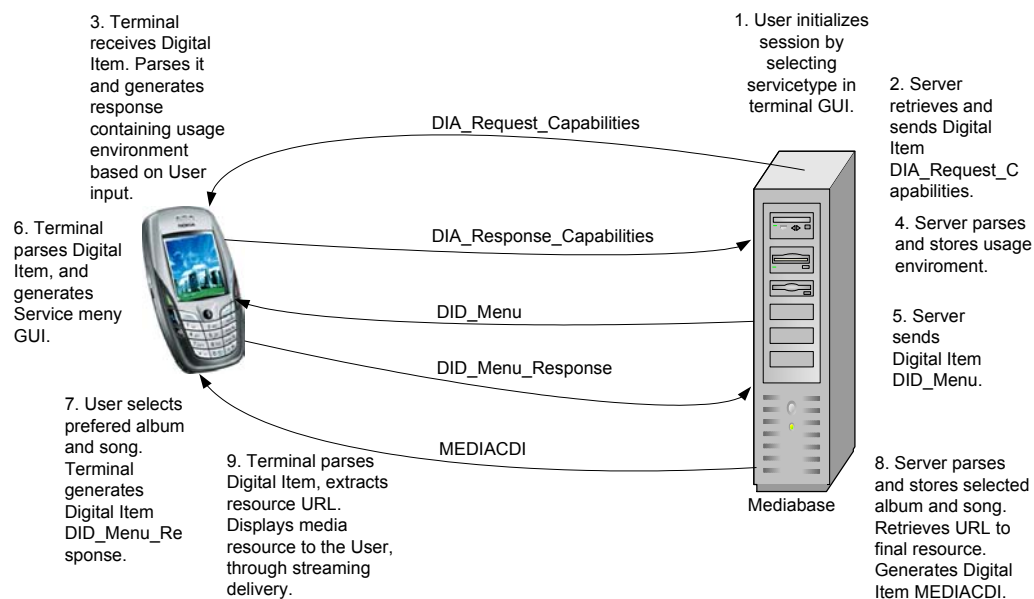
1. User initializes session by selecting servicetype in terminal GUI.

2. Server retrieves and sends Digital Item DIA_Request_Capabilities.

3. Terminal receives Digital Item. Parses it and generates response containing usage environment based on User input.

DIA_Request_Capabilities

4. Server parses and stores usage enviroment.

DIA_Response_Capabilities

5. Server sends Digital Item DID_Menu.

DID_Menu

6. Terminal parses Digital Item, and generates Service meny GUI.

DID_Menu_Response

7. User selects prefered album and song. Terminal generates Digital Item DID_Menu_Response.

MEDIACDI

8. Server parses and stores selected album and song. Retrieves URL to final resource. Generates Digital Item MEDIACDI.

9. Terminal parses Digital Item, extracts resource URL. Displays media resource to the User, through streaming delivery.

Mediabase